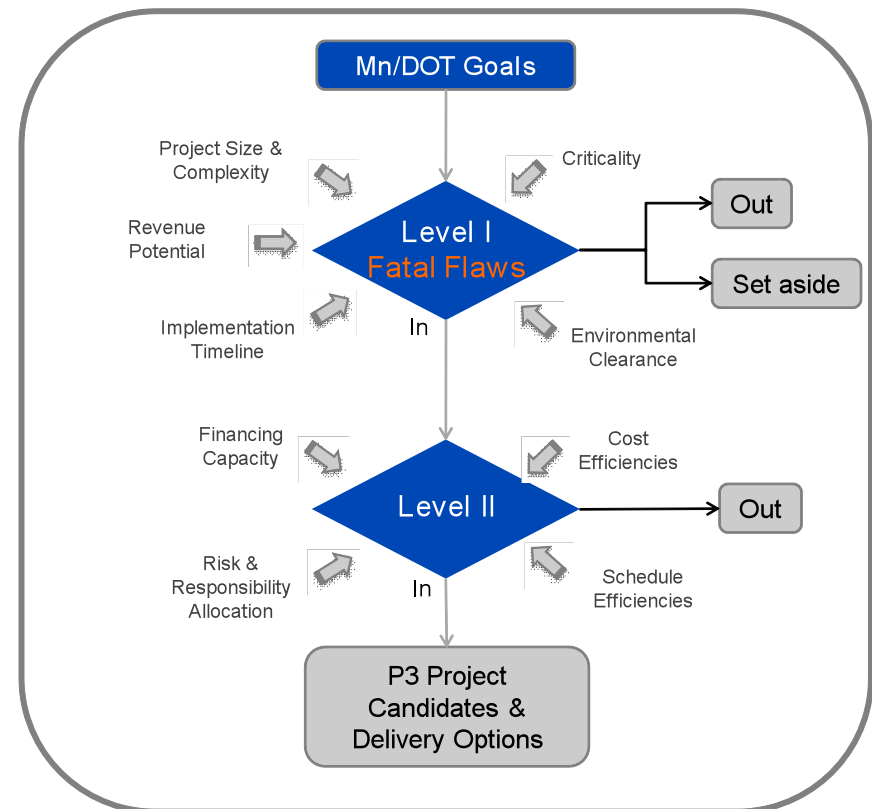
Mn/DOT Goals

Project Size & Complexity

Criticality

Revenue Potential

Level I
Fatal Flaws

Out

Set aside

Implementation Timeline

In

Environmental Clearance

Financing Capacity

Cost Efficiencies

Level II

Out

Risk & Responsibility Allocation

In

Schedule Efficiencies

P3 Project Candidates & Delivery Options